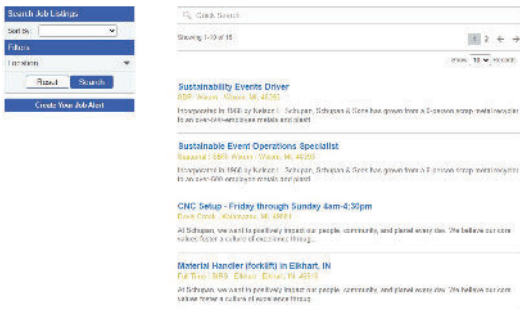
Search Job Listings

Sort By:

Filters

Location

Reset Search

Create Your Job Alert

Quick Search

Showing 1-10 of 15

1 2

show 10 records

Sustainability Events Driver

SBP · Wixom · Wixom, MI 48393

Incorporated in 1940 by Nelson I. Schupan, Schupan & Sons has grown from a 2-person scrap metal recycler to an over-600-employee metals and plastics business.

Sustainable Event Operations Specialist

Seasonal · SBP · Wixom · Wixom, MI 48393

Incorporated in 1940 by Nelson I. Schupan, Schupan & Sons has grown from a 2-person scrap metal recycler to an over-600-employee metals and plastics business.

CNC Setup - Friday through Sunday 4am-4:30pm

Davis Creek · Kalamazoo, MI 49001

At Schupan, we want to positively impact our people, community, and planet every day. We believe our core values foster a culture of excellence through...

Material Handler (forklift) in Elkhart, IN

Full Time · SBS · Elkhart · Elkhart, IN 46516

At Schupan, we want to positively impact our people, community, and planet every day. We believe our core values foster a culture of excellence through...